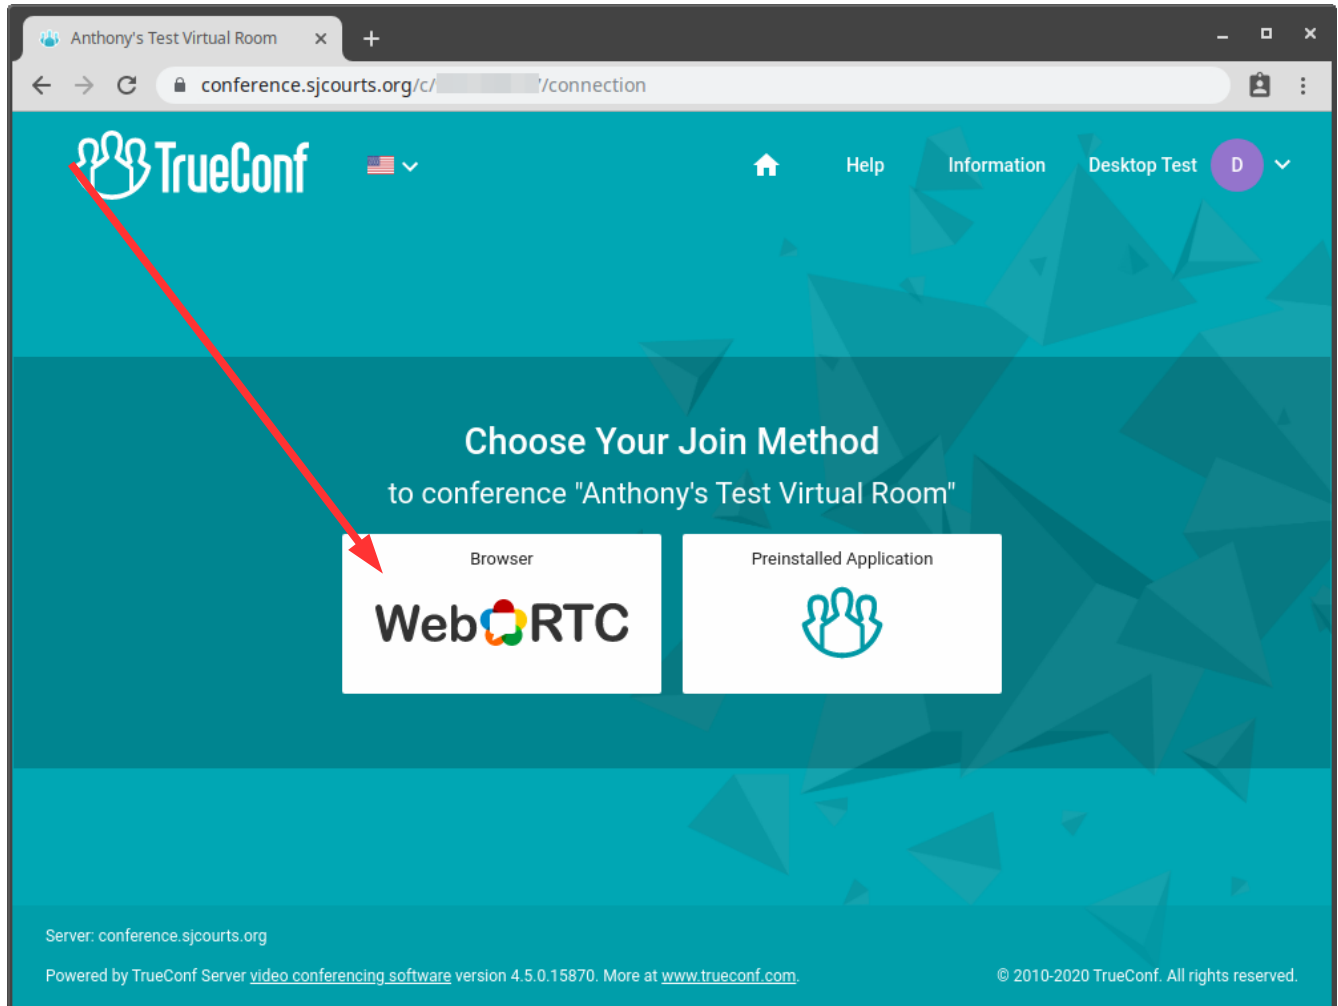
Anthony's Test Virtual Room ×

conference.sjcourts.org/c/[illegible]/connection

TrueConf

Help Information Desktop Test D

Choose Your Join Method

to conference "Anthony's Test Virtual Room"

Browser

WebRTC

Preinstalled Application

Server: conference.sjcourts.org

Powered by TrueConf Server video conferencing software version 4.5.0.15870. More at www.trueconf.com.

© 2010-2020 TrueConf. All rights reserved.